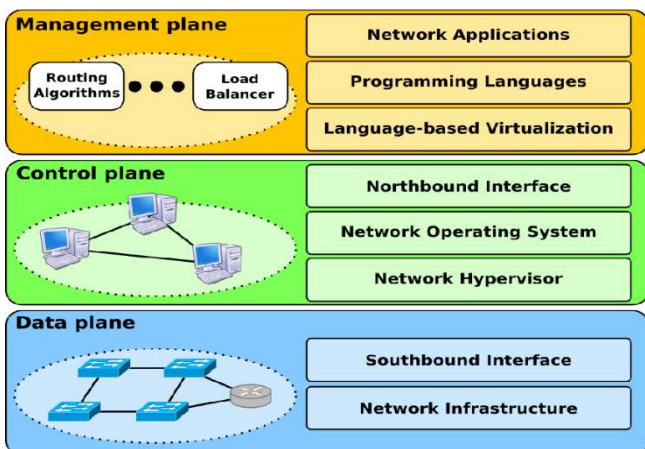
Management plane

Routing Algorithms

Load Balancer

Network Applications

Programming Languages

Language-based Virtualization

Control plane

Northbound Interface

Network Operating System

Network Hypervisor

Data plane

Southbound Interface

Network Infrastructure